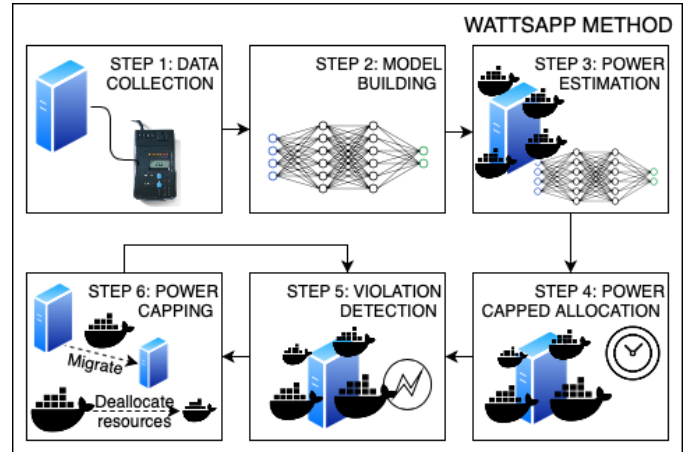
WATTSAPP METHOD

STEP 1: DATA COLLECTION

STEP 2: MODEL BUILDING

STEP 3: POWER ESTIMATION

STEP 4: POWER CAPPED ALLOCATION

STEP 5: VIOLATION DETECTION

STEP 6: POWER CAPPING

Migrate

Deallocate resources